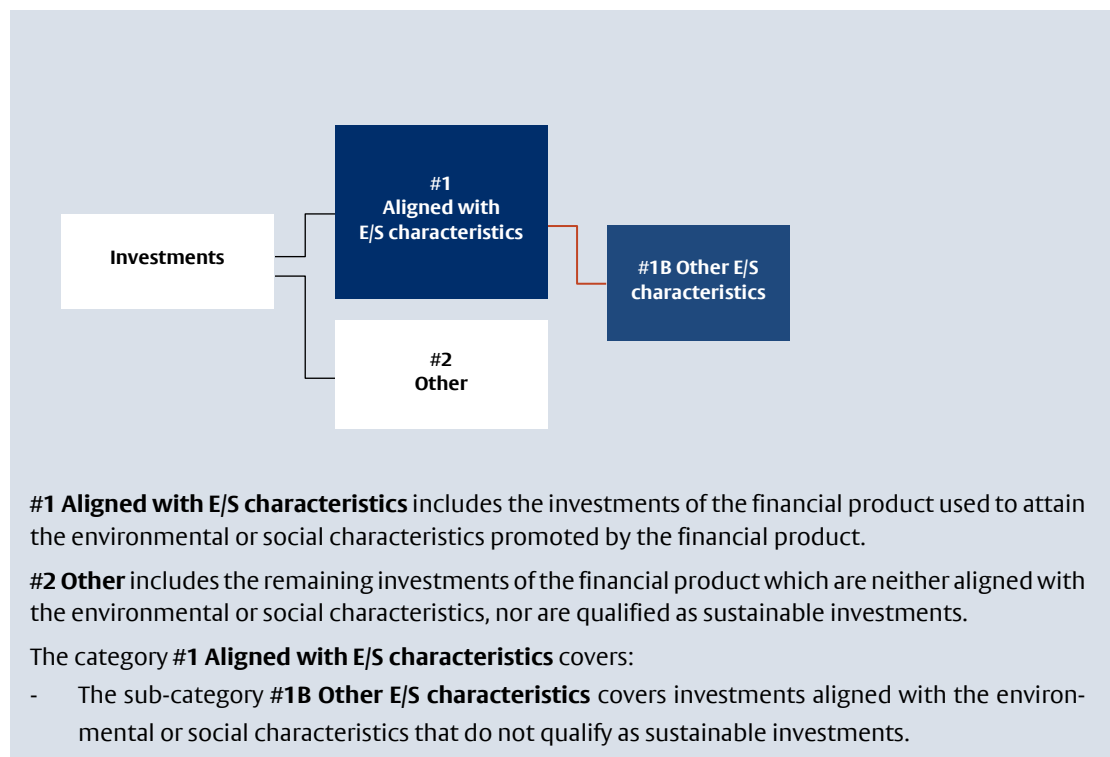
Investments

#1
Aligned with
E/S characteristics

#1B Other E/S characteristics

#2
Other

#1 Aligned with E/S characteristics includes the investments of the financial product used to attain the environmental or social characteristics promoted by the financial product.

#2 Other includes the remaining investments of the financial product which are neither aligned with the environmental or social characteristics, nor are qualified as sustainable investments.

The category #1 Aligned with E/S characteristics covers:

- The sub-category #1B Other E/S characteristics covers investments aligned with the environmental or social characteristics that do not qualify as sustainable investments.